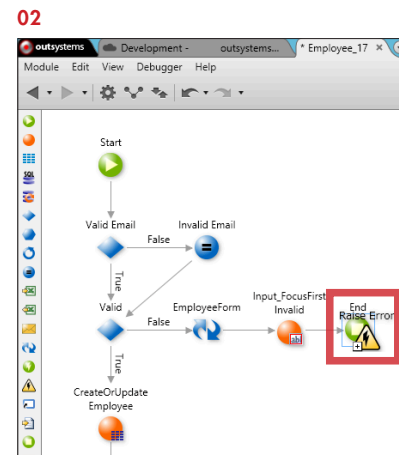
02

outsystems Development - outsystems... * Employee_17

Module Edit View Debugger Help

Start

Valid Email

False

Invalid Email

True

Valid

False

EmployeeForm

Input_FocusFirstInvalid

End

Raise Error

True

CreateOrUpdateEmployee